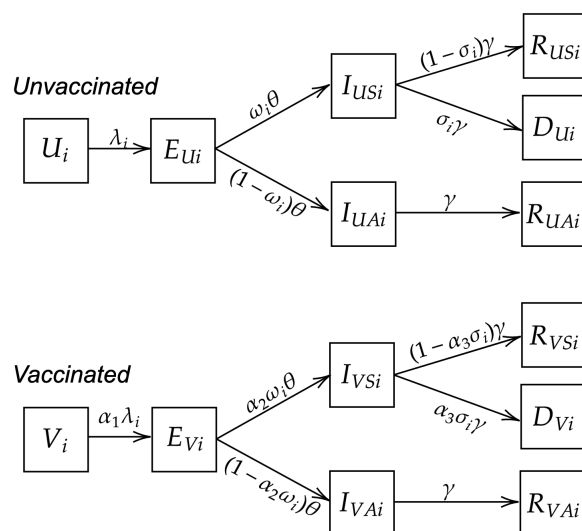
Unvaccinated

$U_i$

$\lambda_i$

$E_{Ui}$

$\omega_i\theta$

$(1-\omega_i)\theta$

$I_{USi}$

$I_{UAi}$

$(1-\sigma_i)\gamma$

$\sigma_i\gamma$

$\gamma$

$R_{USi}$

$D_{Ui}$

$R_{UAi}$

Vaccinated

$V_i$

$\alpha_1\lambda_i$

$E_{Vi}$

$\alpha_2\omega_i\theta$

$(1-\alpha_2\omega_i)\theta$

$I_{VSi}$

$I_{VAi}$

$(1-\alpha_3\sigma_i)\gamma$

$\alpha_3\sigma_i\gamma$

$\gamma$

$R_{VSi}$

$D_{Vi}$

$R_{VAi}$